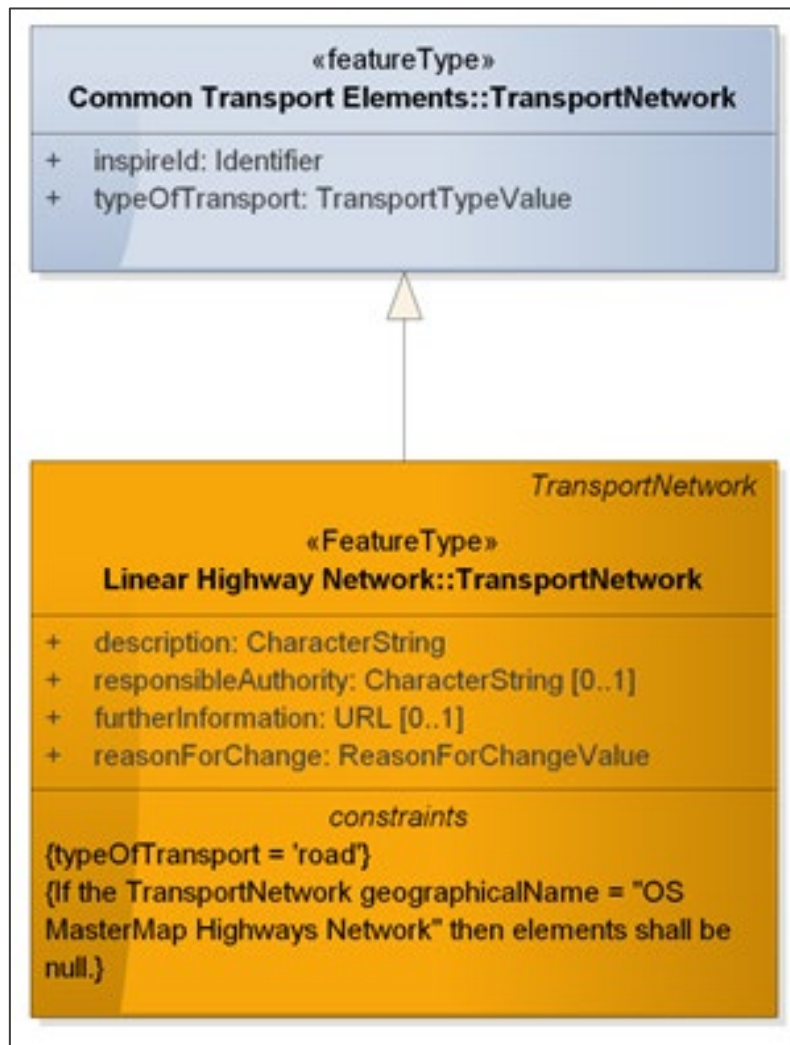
«featureType»
Common Transport Elements::TransportNetwork

+ inspireId: Identifier
+ typeOfTransport: TransportTypeValue

TransportNetwork

«FeatureType»
Linear Highway Network::TransportNetwork

+ description: CharacterString
+ responsibleAuthority: CharacterString [0..1]
+ furtherInformation: URL [0..1]
+ reasonForChange: ReasonForChangeValue

constraints

{typeOfTransport = 'road'}
{If the TransportNetwork geographicalName = "OS MasterMap Highways Network" then elements shall be null.}